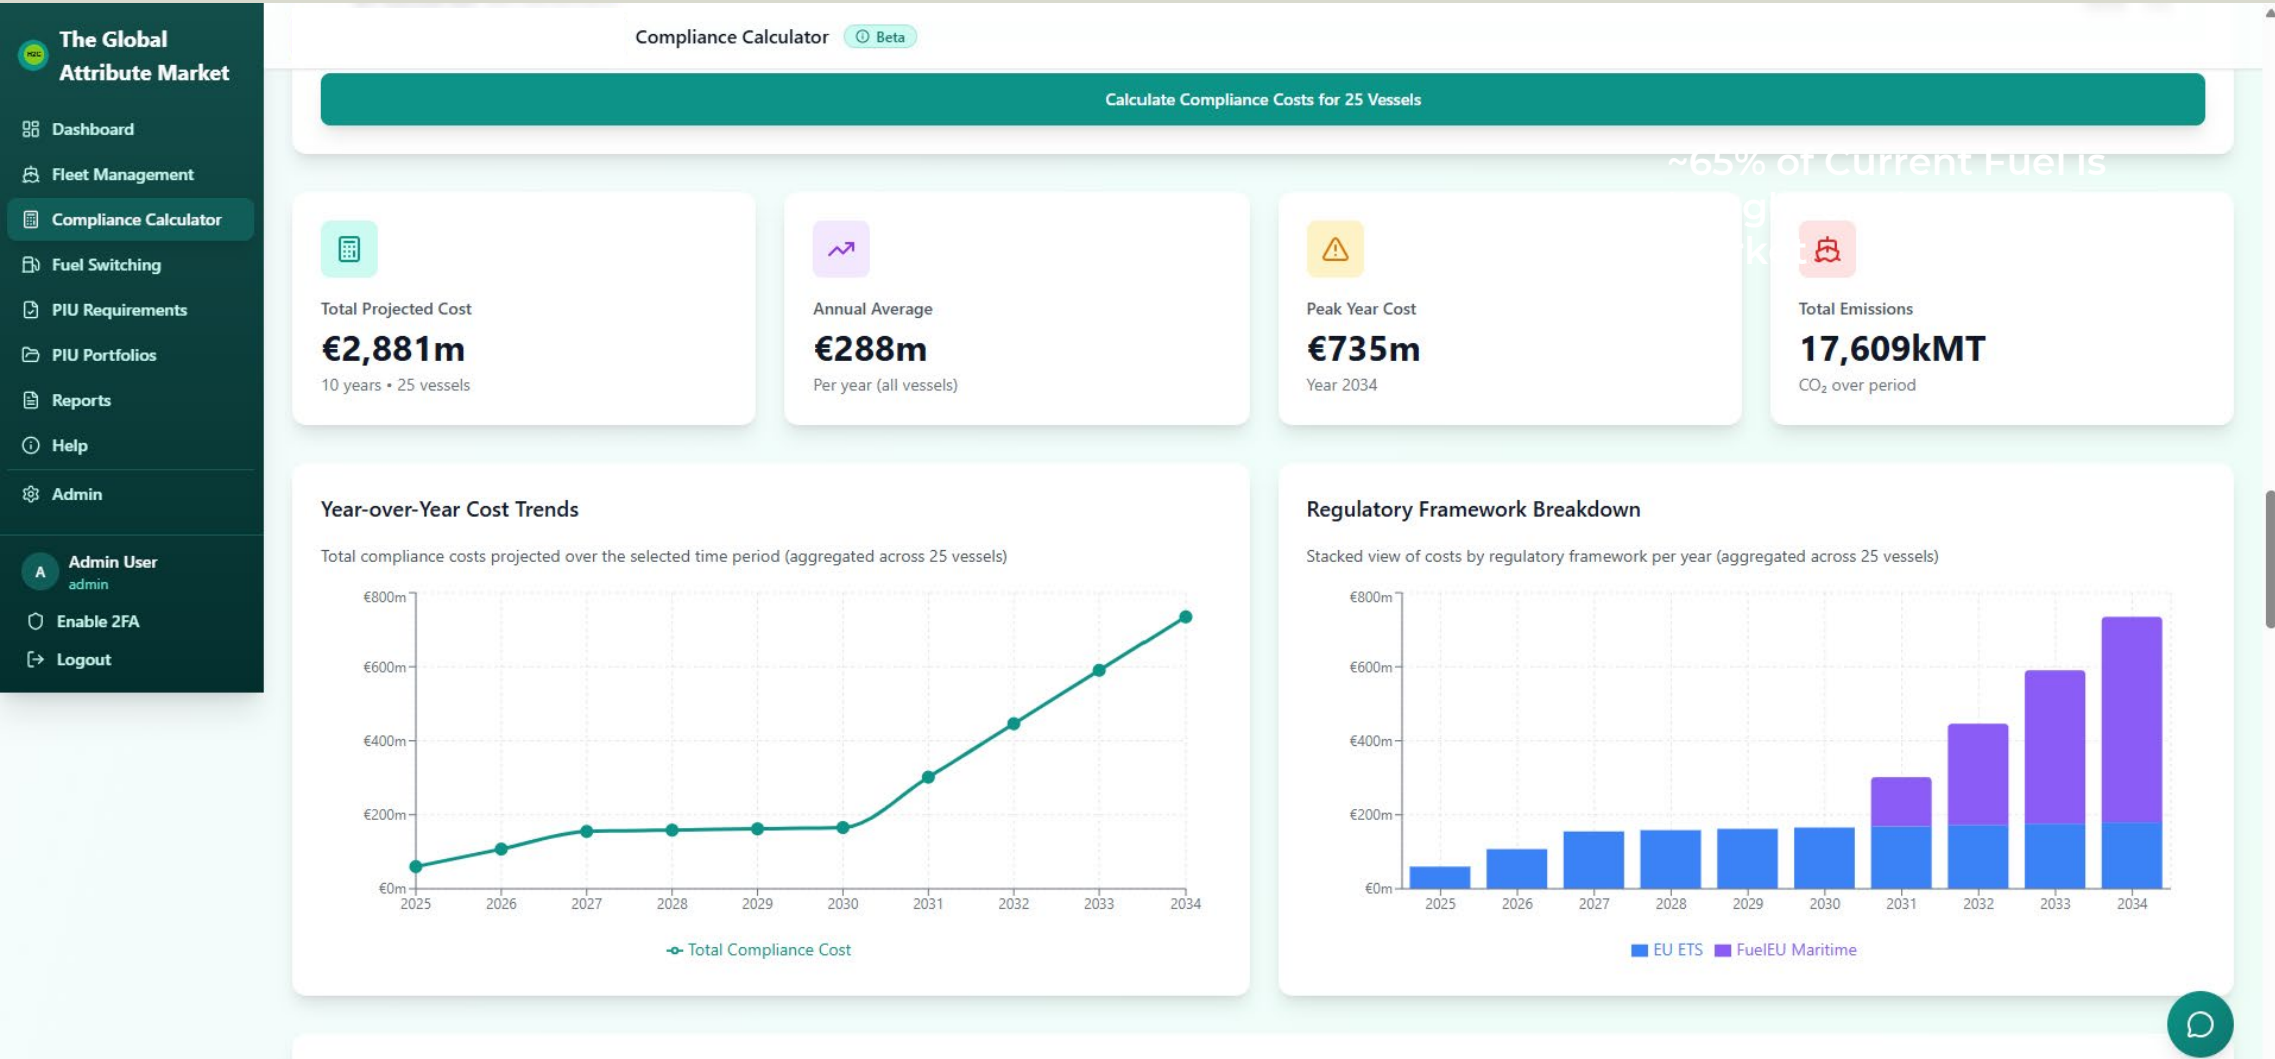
The Global Attribute Market

Dashboard
Fleet Management
Compliance Calculator
Fuel Switching
PIU Requirements
PIU Portfolios
Reports
Help
Admin

A Admin User
admin
Enable 2FA
Logout

Compliance Calculator Beta

Calculate Compliance Costs for 25 Vessels

~65% of Current Fuel is

Total Projected Cost
€2,881m
10 years • 25 vessels

Annual Average
€288m
Per year (all vessels)

Peak Year Cost
€735m
Year 2034

Total Emissions
17,609kMT
$CO_2$ over period

Year-over-Year Cost Trends

Total compliance costs projected over the selected time period (aggregated across 25 vessels)

€800m
€600m
€400m
€200m
€0m
2025 2026 2027 2028 2029 2030 2031 2032 2033 2034

Total Compliance Cost

Regulatory Framework Breakdown

Stacked view of costs by regulatory framework per year (aggregated across 25 vessels)

€800m
€600m
€400m
€200m
€0m
2025 2026 2027 2028 2029 2030 2031 2032 2033 2034

EU ETS FuelEU Maritime